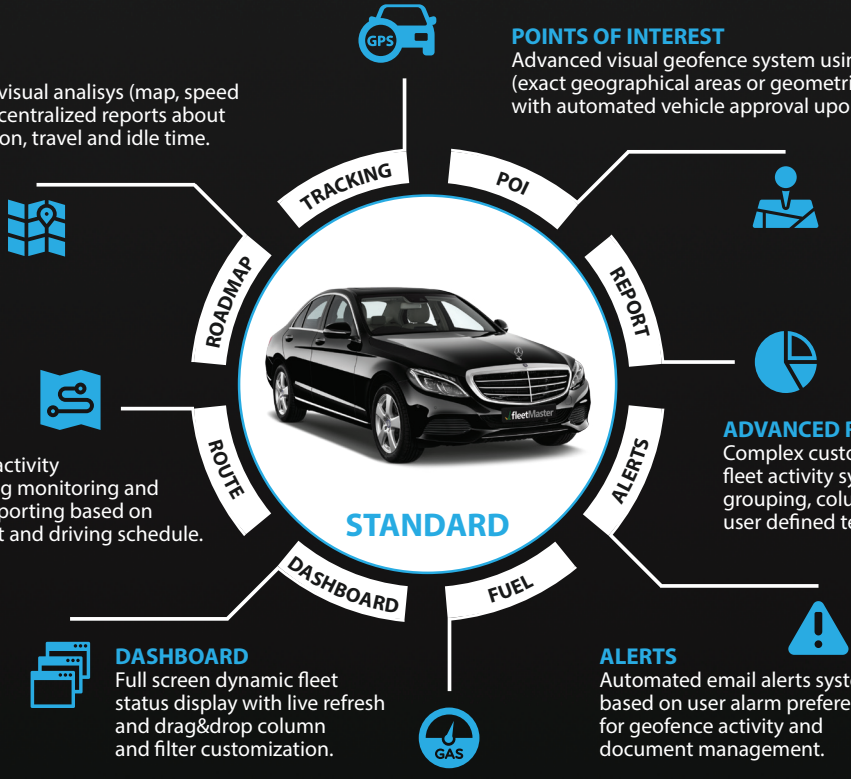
GPS

POINTS OF INTEREST
Advanced visual geofence system usin (exact geographical areas or geometri with automated vehicle approval upo

visual analisys (map, speed centralized reports about on, travel and idle time.

TRACKING

POI

ROADMAP

REPORT

ROUTE

ALERTS

fleetMaster

STANDARD

activity g monitoring and porting based on t and driving schedule.

ADVANCED R
Complex custo fleet activity sy grouping, colu user defined te

DASHBOARD

FUEL

DASHBOARD
Full screen dynamic fleet status display with live refresh and drag&drop column and filter customization.

GAS

ALERTS
Automated email alerts syste based on user alarm prefere for geofence activity and document management.